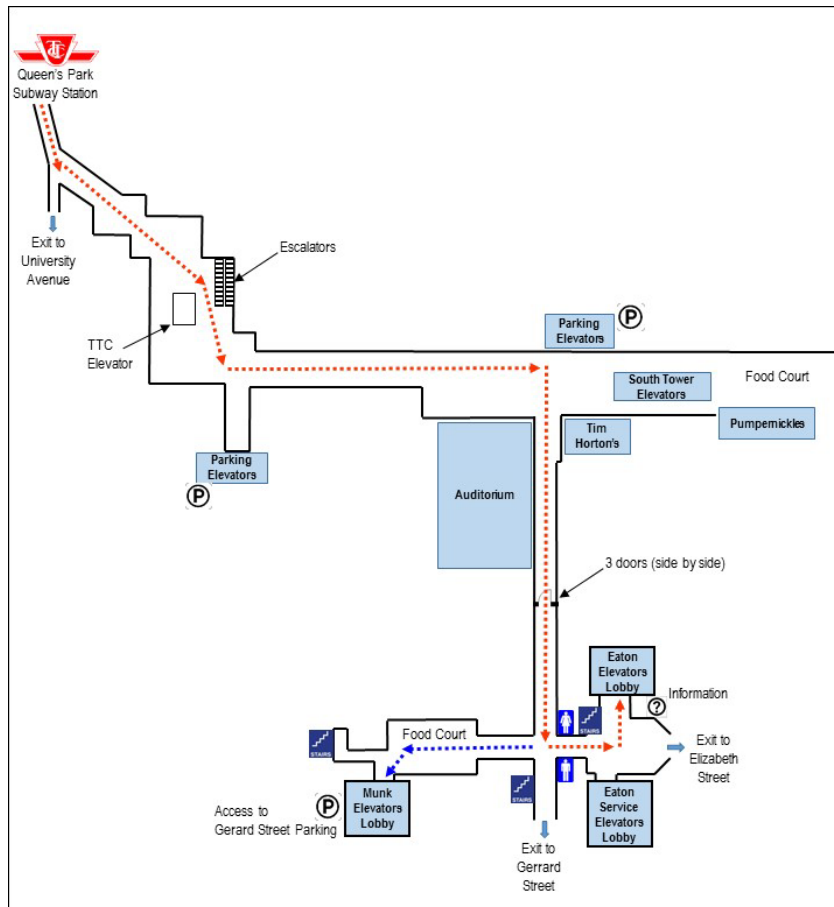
Queen's Park Subway Station

Exit to University Avenue

Escalators

TTC Elevator

Parking Elevators

P

Parking Elevators

P

South Tower Elevators

Food Court

Tim Horton's

Pumpernickles

Auditorium

3 doors (side by side)

Eaton Elevators Lobby

Information

STAIRS

STAIRS

Food Court

Exit to Elizabeth Street

STAIRS

Access to Gerard Street Parking

P

Munk Elevators Lobby

STAIRS

Exit to Gerrard Street

Eaton Service Elevators Lobby